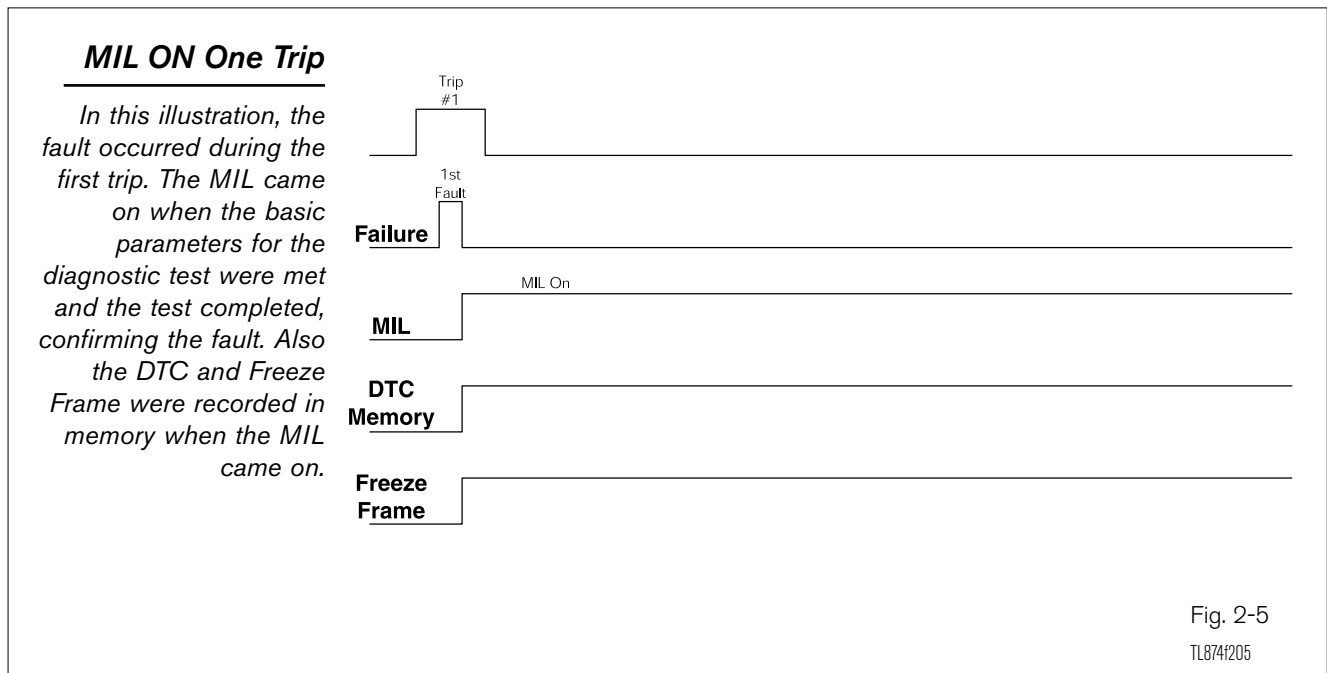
MIL ON One Trip

In this illustration, the fault occurred during the first trip. The MIL came on when the basic parameters for the diagnostic test were met and the test completed, confirming the fault. Also the DTC and Freeze Frame were recorded in memory when the MIL came on.

Trip #1

1st Fault

Failure

MIL On

MIL

DTC Memory

Freeze Frame

Fig. 2-5

TL874f205